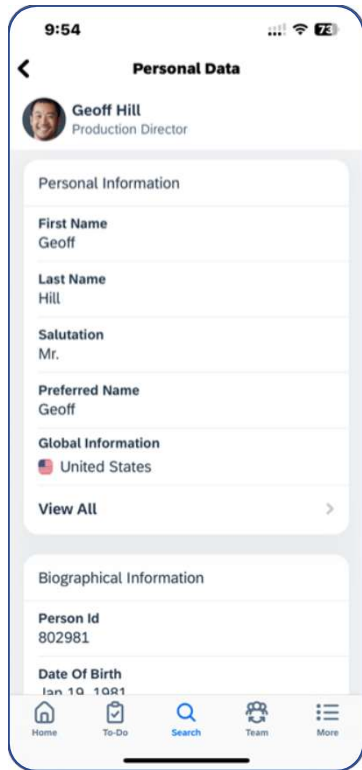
9:54

73

Personal Data

Geoff Hill
Production Director

Personal Information

First Name
Geoff

Last Name
Hill

Salutation
Mr.

Preferred Name
Geoff

Global Information
United States

View All

Biographical Information

Person Id
802981

Date Of Birth
Jan 19, 1981

Home To-Do Search Team More